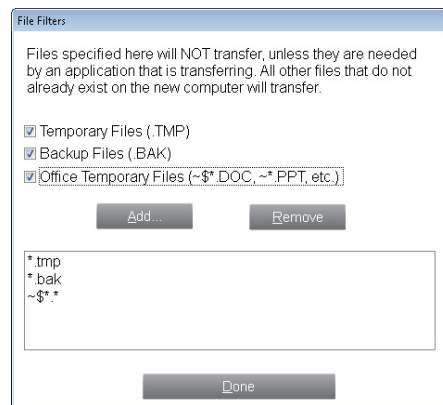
File Filters

Files specified here will NOT transfer, unless they are needed by an application that is transferring. All other files that do not already exist on the new computer will transfer.

Temporary Files (.TMP)
Backup Files (.BAK)
Office Temporary Files (~$*.DOC, ~*.PPT, etc.)

Add...
Remove

*.tmp
*.bak
~$*.*

Done